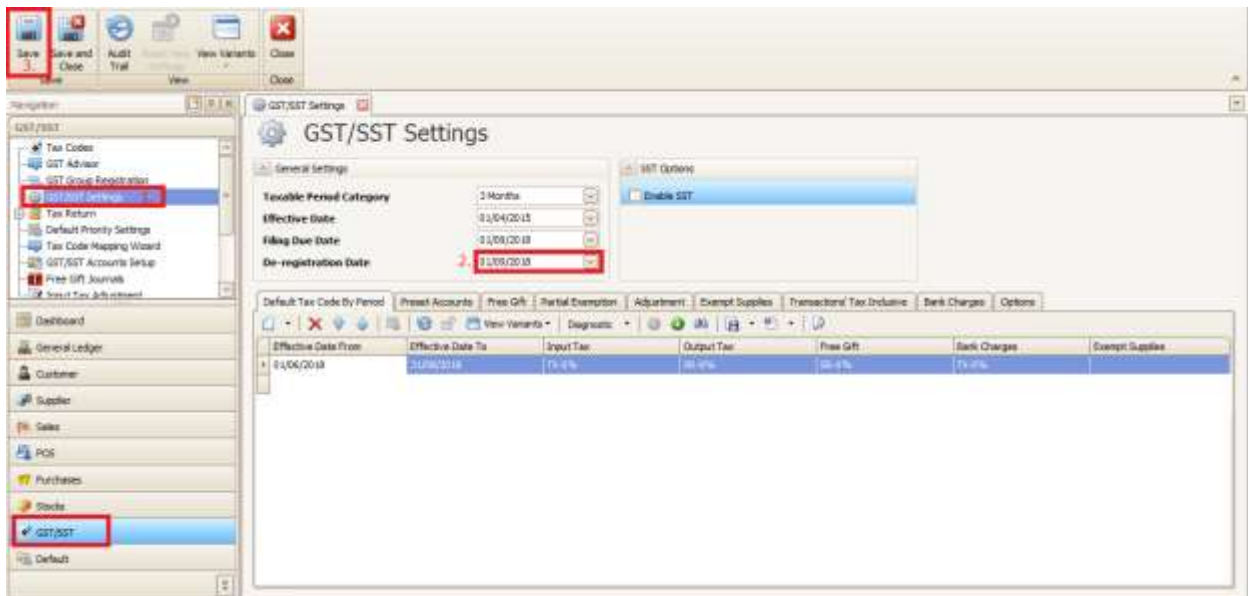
Save
3.
Save and Close
Audit Trail
View Variants
Close
Save
View
Close

Navigation
GST/SST
Tax Codes
GST Advisor
GST Group Registration
GST/SST Settings
1.
Tax Return
Default Priority Settings
Tax Code Mapping Wizard
GST/SST Accounts Setup
Free Gift Journals
Input Tax Adjustment
Dashboard
General Ledger
Customer
Supplier
Sales
POS
Purchases
Stocks
GST/SST
Default

GST/SST Settings

GST/SST Settings

General Settings
Taxable Period Category 3 Months
Effective Date 01/04/2015
Filing Due Date 01/09/2018
De-registration Date 2. 01/09/2018

SST Options
Enable SST

Default Tax Code By Period | Preset Accounts | Free Gift | Partial Exemption | Adjustment | Exempt Supplies | Transactional Tax Inclusive | Bank Charges | Options

View Variants
Diagnostic

| Effective Date From | Effective Date To | Input Tax | Output Tax | Free Gift | Bank Charges | Exempt Supplies |
|---|---|---|---|---|---|---|
| 01/06/2018 | 31/08/2018 | TX-0% | SR-0% | SR-0% | TX-0% | |